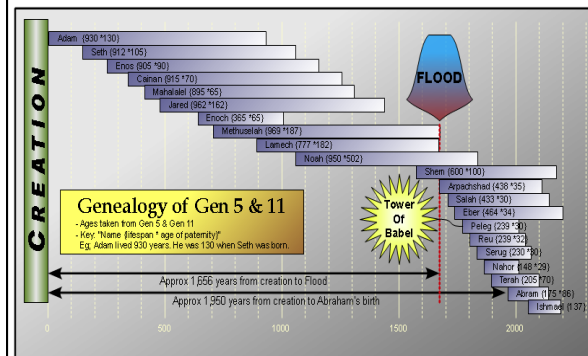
CREATION

Adam (930 *130)
Seth (912 *105)
Enos (905 *90)
Cainan (915 *70)
Mahalalel (895 *65)
Jared (962 *162)
Enoch (365 *65)
Methuselah (969 *187)
Lamech (777 *182)
Noah (950 *502)

FLOOD

Shem (600 *100)
Arpachshad (438 *35)
Salah (433 *30)
Eber (464 *34)
Peleg (239 *30)
Reu (239 *32)
Serug (230 *30)
Nahor (148 *29)
Terah (205 *70)
Abram (175 *86)
Ishmael (137)

Tower Of Babel

Genealogy of Gen 5 & 11
- Ages taken from Gen 5 & Gen 11
- Key: "Name (lifespan * age of paternity)"
Eg; Adam lived 930 years. He was 130 when Seth was born.

Approx 1,656 years from creation to Flood
Approx 1,950 years from creation to Abraham's birth

0 500 1000 1500 2000